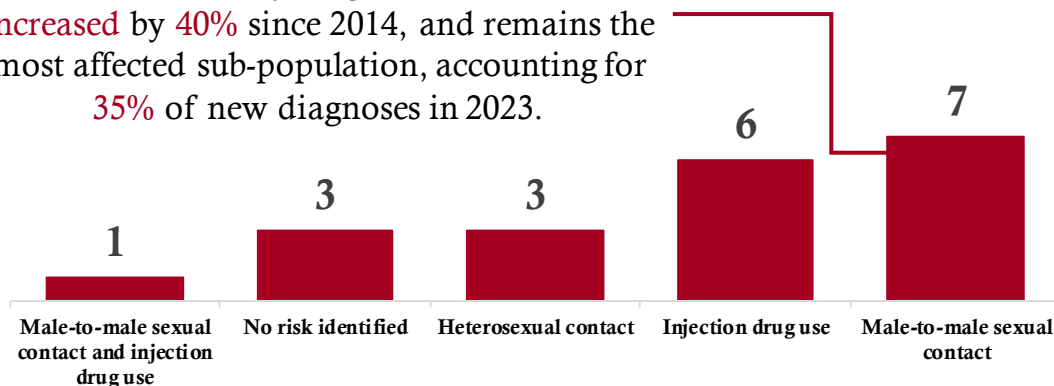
ncreased by 40% since 2014, and remains the most affected sub-population, accounting for 35% of new diagnoses in 2023.

| Male-to-male sexual contact and injection drug use | No risk identified | Heterosexual contact | Injection drug use | Male-to-male sexual contact |
|---|---|---|---|---|
| 1 | 3 | 3 | 6 | 7 |